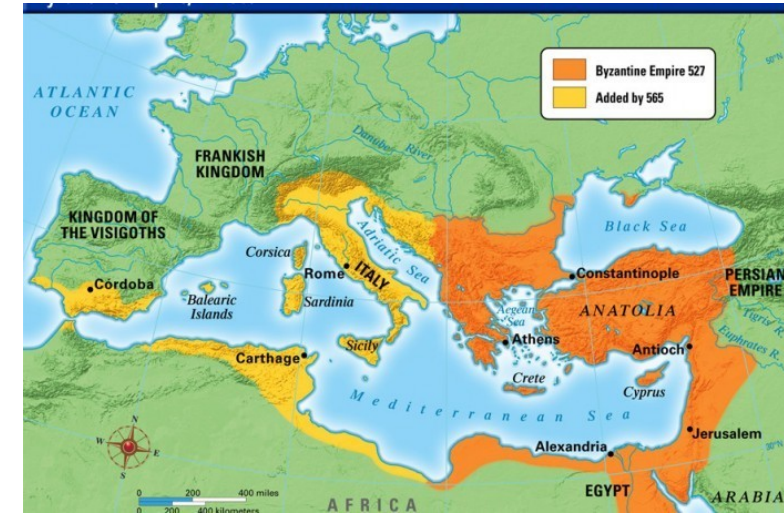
Byzantine Empire 527
Added by 565

ATLANTIC OCEAN

FRANKISH KINGDOM

Danube River

KINGDOM OF THE VISIGOTHS

Córdoba

Balearic Islands

Corsica

Sardinia

Rome

ITALY

Adriatic Sea

Sicily

Carthage

Black Sea

Constantinople

Aegean Sea

ANATOLIA

Athens

Crete

Antioch

Cyprus

PERSIAN EMPIRE

Tigris R.

Euphrates R.

Mediterranean Sea

Alexandria

Jerusalem

EGYPT

ARABIA

AFRICA

N
W
E
S

0 200 400 miles
0 200 400 kilometers